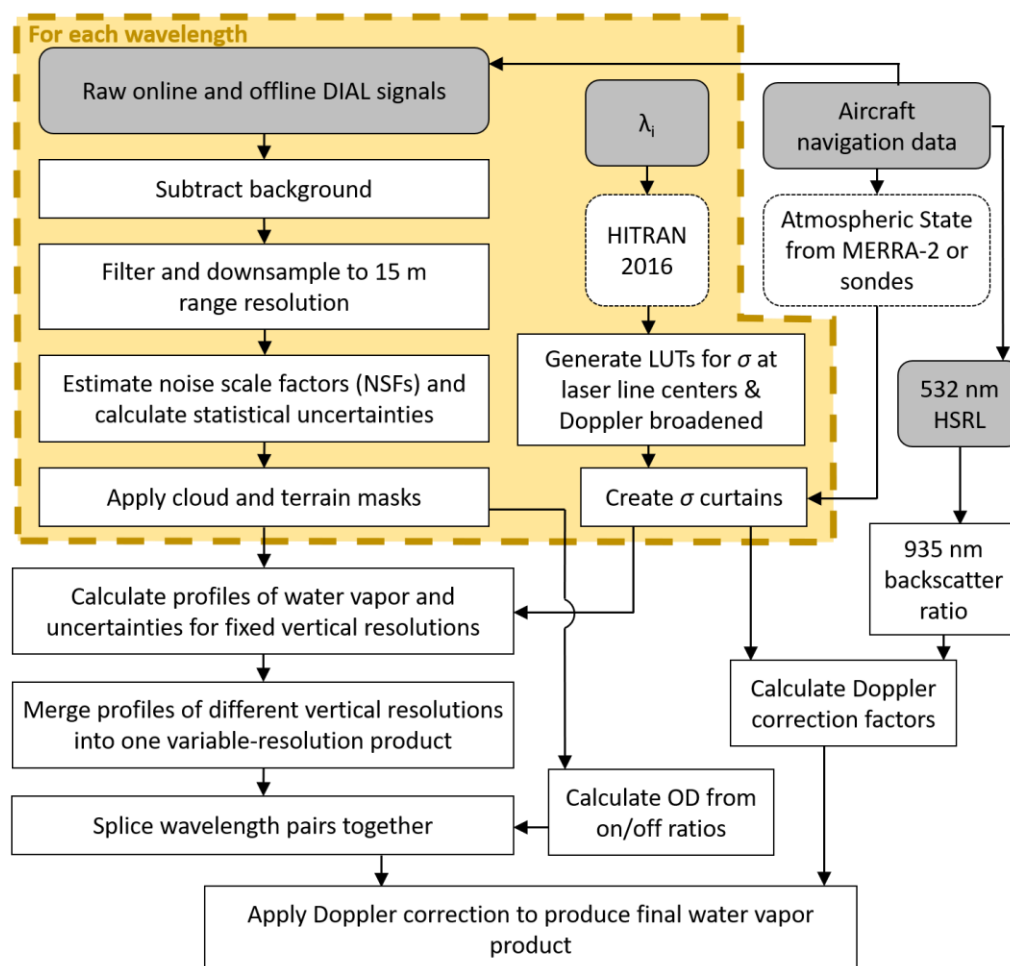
For each wavelength

Raw online and offline DIAL signals

$\lambda_i$

Aircraft navigation data

Subtract background

HITRAN 2016

Atmospheric State from MERRA-2 or sondes

Filter and downsample to 15 m range resolution

Estimate noise scale factors (NSFs) and calculate statistical uncertainties

Generate LUTs for $\sigma$ at laser line centers & Doppler broadened

532 nm HSRL

Apply cloud and terrain masks

Create $\sigma$ curtains

935 nm backscatter ratio

Calculate profiles of water vapor and uncertainties for fixed vertical resolutions

Merge profiles of different vertical resolutions into one variable-resolution product

Calculate Doppler correction factors

Calculate OD from on/off ratios

Splice wavelength pairs together

Apply Doppler correction to produce final water vapor product